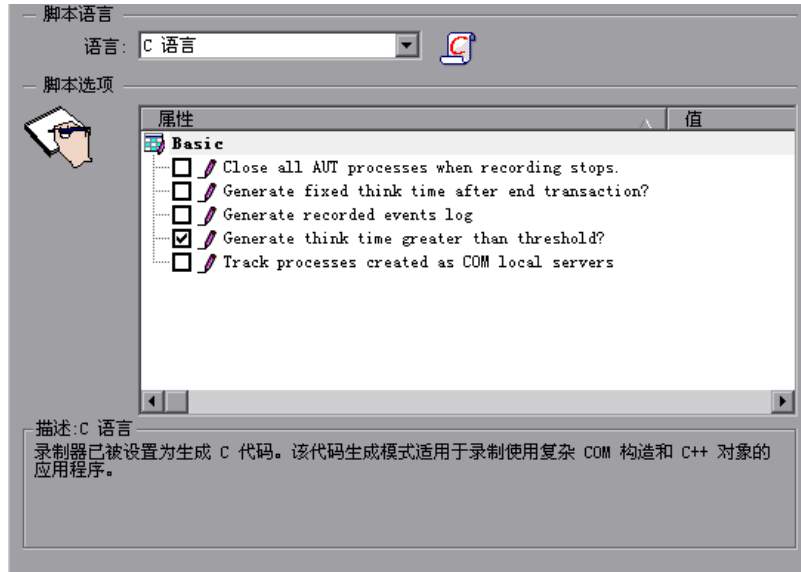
脚本语言

语言: C 语言

脚本选项

| 属性 | 值 |
|---|---|
| Basic | |
| Close all AUT processes when recording stops. | |
| Generate fixed think time after end transaction? | |
| Generate recorded events log | |
| Generate think time greater than threshold? | |
| Track processes created as COM local servers | |

描述:C 语言

录制器已被设置为生成 C 代码。该代码生成模式适用于录制使用复杂 COM 构造和 C++ 对象的应用程序。